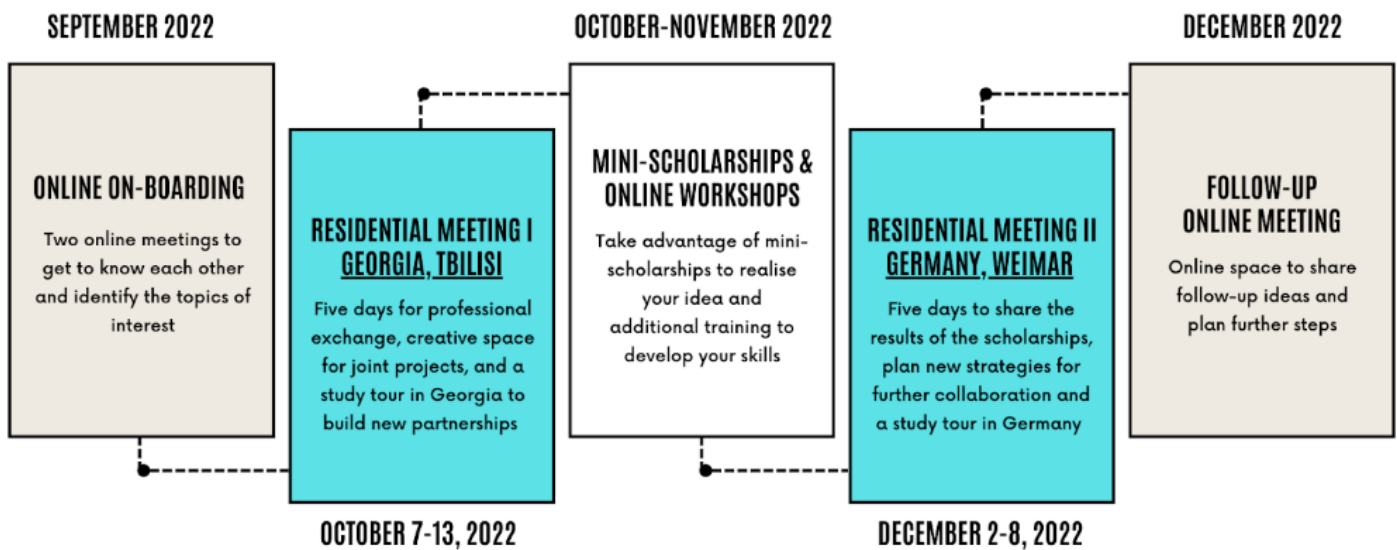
SEPTEMBER 2022

ONLINE ON-BOARDING

Two online meetings to get to know each other and identify the topics of interest

RESIDENTIAL MEETING I
GEORGIA, TBILISI

Five days for professional exchange, creative space for joint projects, and a study tour in Georgia to build new partnerships

OCTOBER 7-13, 2022

OCTOBER-NOVEMBER 2022

MINI-SCHOLARSHIPS & ONLINE WORKSHOPS

Take advantage of mini-scholarships to realise your idea and additional training to develop your skills

RESIDENTIAL MEETING II
GERMANY, WEIMAR

Five days to share the results of the scholarships, plan new strategies for further collaboration and a study tour in Germany

DECEMBER 2-8, 2022

DECEMBER 2022

FOLLOW-UP ONLINE MEETING

Online space to share follow-up ideas and plan further steps